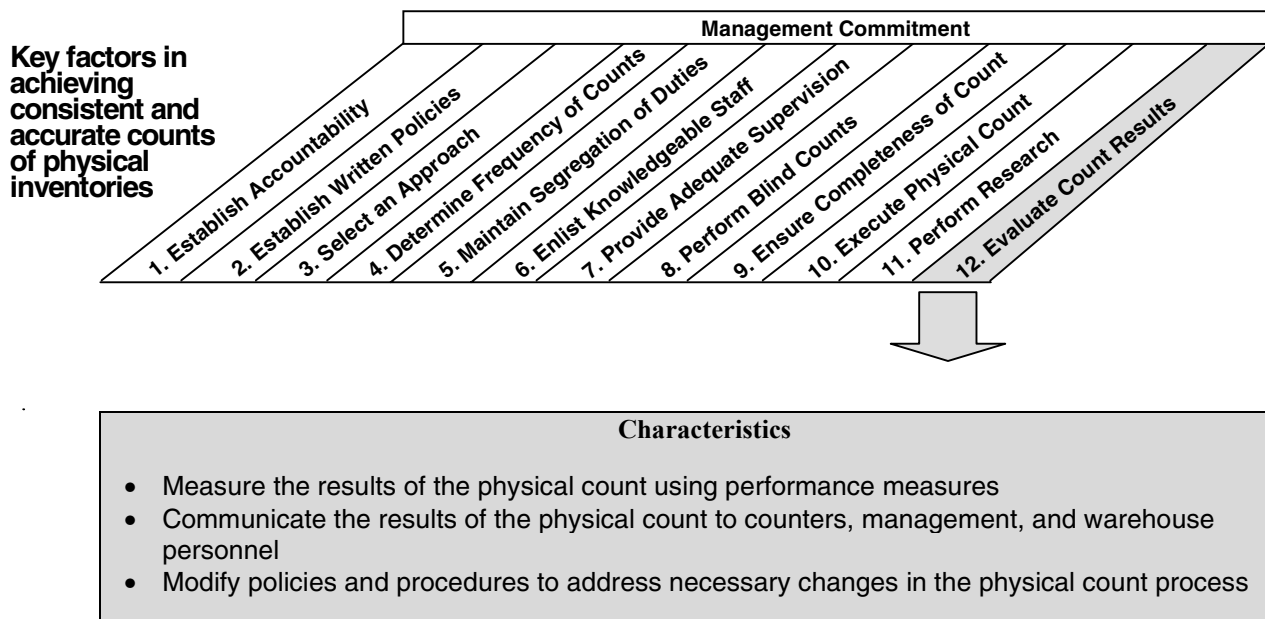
Management Commitment

Key factors in achieving consistent and accurate counts of physical inventories

1. Establish Accountability
2. Establish Written Policies
3. Select an Approach
4. Determine Frequency of Counts
5. Maintain Segregation of Duties
6. Enlist Knowledgeable Staff
7. Provide Adequate Supervision
8. Perform Blind Counts
9. Ensure Completeness of Count
10. Execute Physical Count
11. Perform Research
12. Evaluate Count Results

Characteristics

- Measure the results of the physical count using performance measures
- Communicate the results of the physical count to counters, management, and warehouse personnel
- Modify policies and procedures to address necessary changes in the physical count process